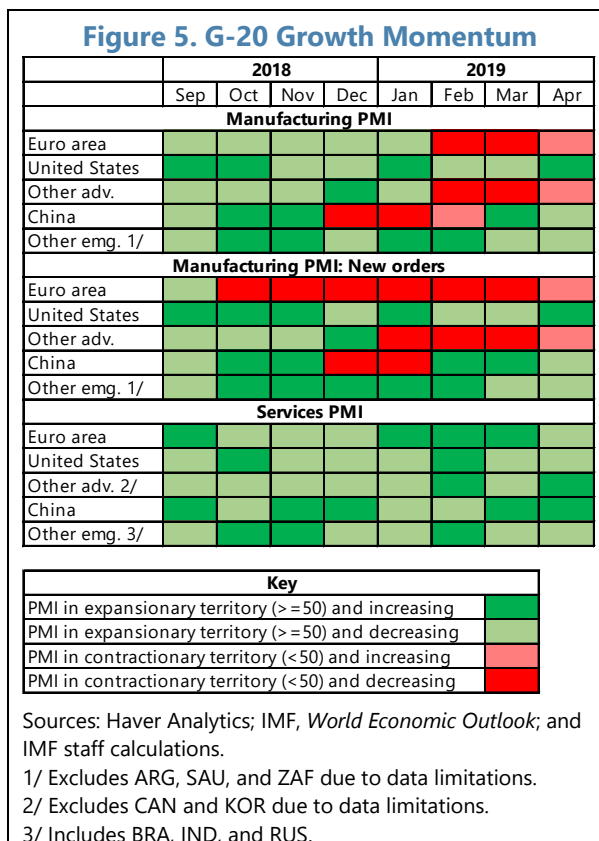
Figure 5. G-20 Growth Momentum

| | 2018 | | | | 2019 | | | |
|---|---|---|---|---|---|---|---|---|
| | Sep | Oct | Nov | Dec | Jan | Feb | Mar | Apr |
| **Manufacturing PMI** | | | | | | | | |
| Euro area | | | | | | | | |
| United States | | | | | | | | |
| Other adv. | | | | | | | | |
| China | | | | | | | | |
| Other emg. 1/ | | | | | | | | |
| **Manufacturing PMI: New orders** | | | | | | | | |
| Euro area | | | | | | | | |
| United States | | | | | | | | |
| Other adv. | | | | | | | | |
| China | | | | | | | | |
| Other emg. 1/ | | | | | | | | |
| **Services PMI** | | | | | | | | |
| Euro area | | | | | | | | |
| United States | | | | | | | | |
| Other adv. 2/ | | | | | | | | |
| China | | | | | | | | |
| Other emg. 3/ | | | | | | | | |

| Key | |
|---|---|
| PMI in expansionary territory (>=50) and increasing | |
| PMI in expansionary territory (>=50) and decreasing | |
| PMI in contractionary territory (<50) and increasing | |
| PMI in contractionary territory (<50) and decreasing | |

Sources: Haver Analytics; IMF, World Economic Outlook; and IMF staff calculations.
1/ Excludes ARG, SAU, and ZAF due to data limitations.
2/ Excludes CAN and KOR due to data limitations.
3/ Includes BRA, IND, and RUS.